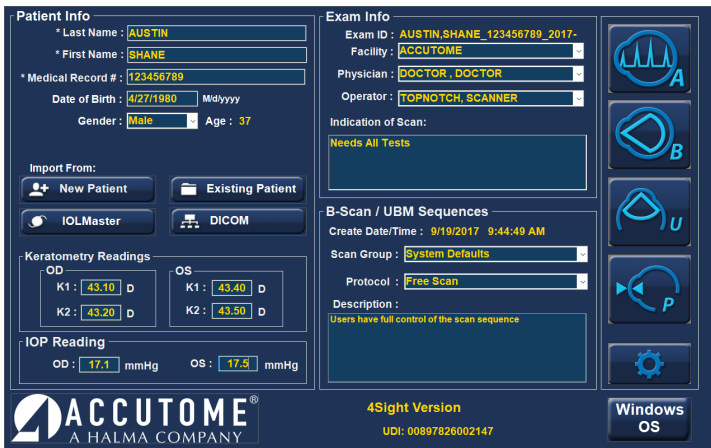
Patient Info

* Last Name : AUSTIN

* First Name : SHANE

* Medical Record # : 123456789

Date of Birth : 4/27/1980 M/d/yyyy

Gender : Male Age : 37

Import From:

New Patient

Existing Patient

IOLMaster

DICOM

Keratometry Readings

OD

K1 : 43.10 D

K2 : 43.20 D

OS

K1 : 43.40 D

K2 : 43.50 D

IOP Reading

OD : 17.1 mmHg

OS : 17.5 mmHg

Exam Info

Exam ID : AUSTIN,SHANE_123456789_2017-

Facility : ACCUTOME

Physician : DOCTOR , DOCTOR

Operator : TOPNOTCH, SCANNER

Indication of Scan:

Needs All Tests

B-Scan / UBM Sequences

Create Date/Time : 9/19/2017 9:44:49 AM

Scan Group : System Defaults

Protocol : Free Scan

Description :

Users have full control of the scan sequence

A

B

U

P

ACCUTOME®
A HALMA COMPANY

4Sight Version

UDI: 00897826002147

Windows OS